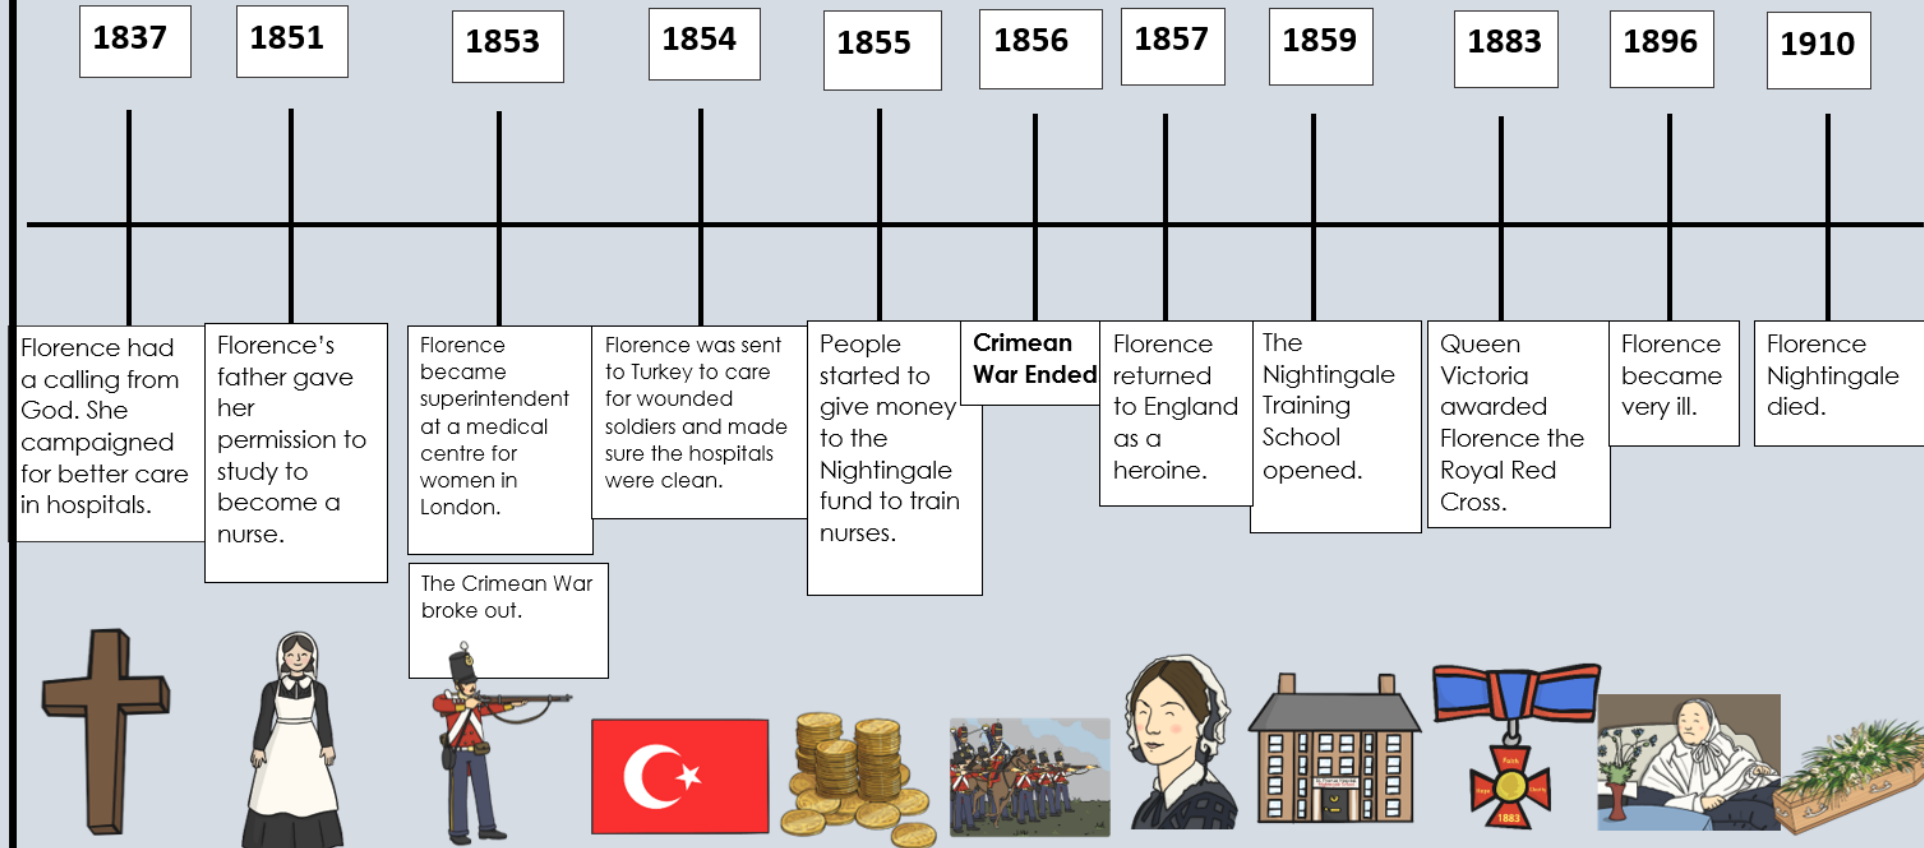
1837

Florence had a calling from God. She campaigned for better care in hospitals.

1851

Florence's father gave her permission to study to become a nurse.

1853

Florence became superintendent at a medical centre for women in London.

The Crimean War broke out.

1854

Florence was sent to Turkey to care for wounded soldiers and made sure the hospitals were clean.

1855

People started to give money to the Nightingale fund to train nurses.

1856

Crimean War Ended

1857

Florence returned to England as a heroine.

1859

The Nightingale Training School opened.

1883

Queen Victoria awarded Florence the Royal Red Cross.

1896

Florence became very ill.

1910

Florence Nightingale died.

1883